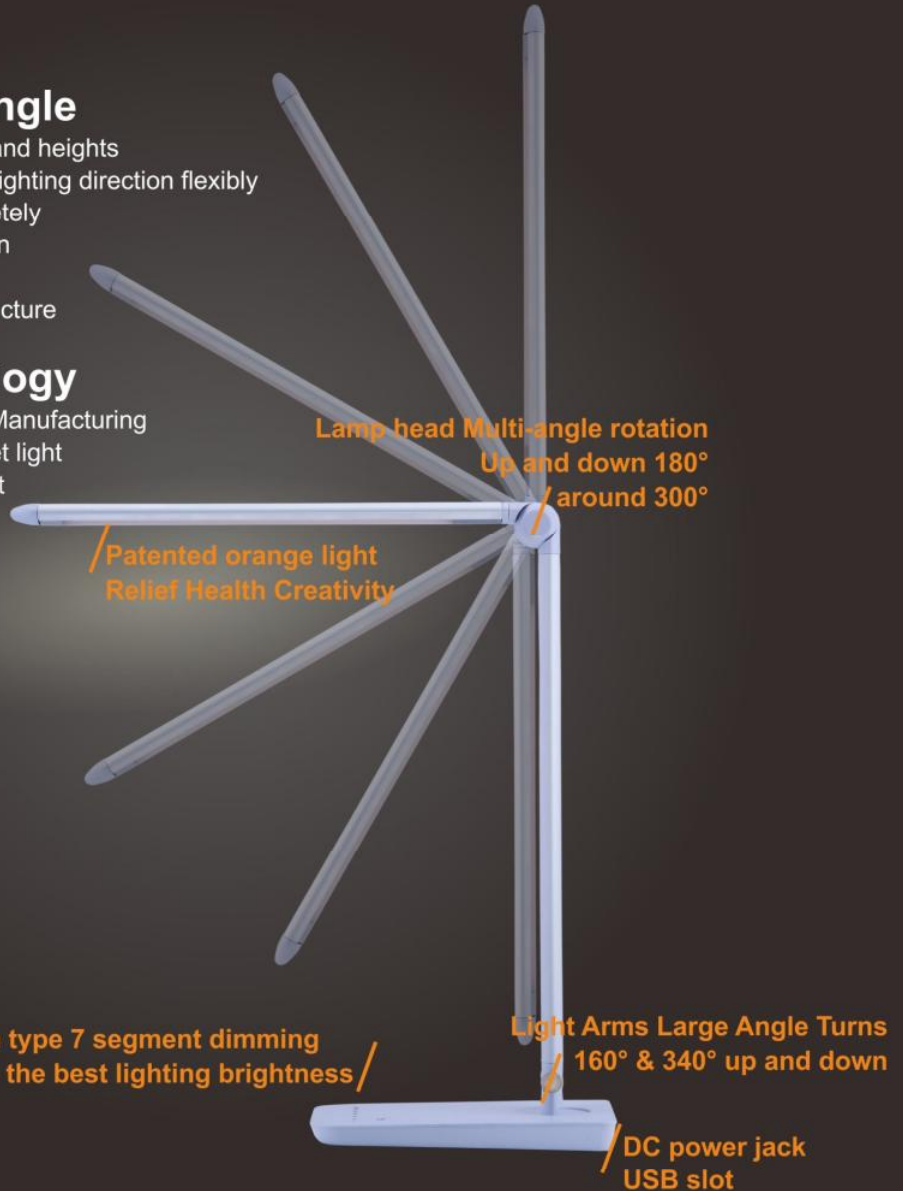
ngle
nd heights
ighting direction flexibly
tely
n

cture

ogy
Manufacturing
t light
t

Lamp head Multi-angle rotation
Up and down 180°
around 300°

Patented orange light
Relief Health Creativity

type 7 segment dimming
the best lighting brightness

Light Arms Large Angle Turns
160° & 340° up and down

DC power jack
USB slot